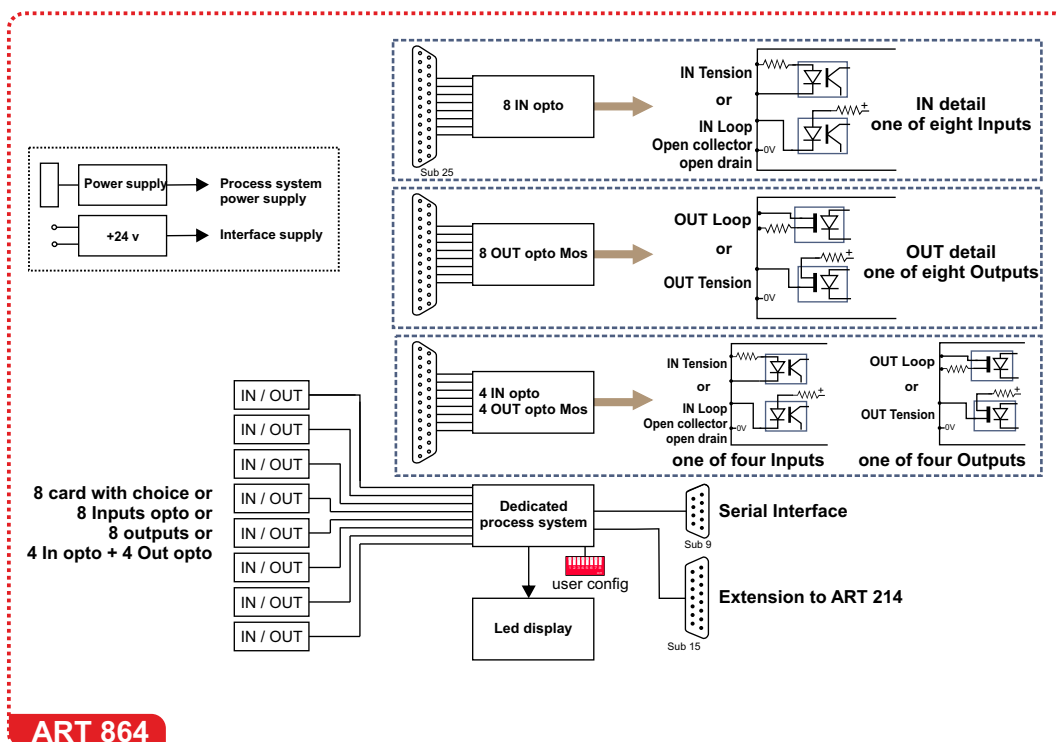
Power supply
Process system power supply
+24 v
Interface supply

Sub 25
8 IN opto
IN Tension
or
IN Loop
Open collector
open drain
0V
IN detail
one of eight Inputs

8 OUT opto Mos
OUT Loop
or
OUT Tension
0V
OUT detail
one of eight Outputs

4 IN opto
4 OUT opto Mos
IN Tension
or
IN Loop
Open collector
open drain
0V
one of four Inputs
OUT Loop
or
OUT Tension
0V
one of four Outputs

IN / OUT
IN / OUT
IN / OUT
IN / OUT
IN / OUT
IN / OUT
IN / OUT
IN / OUT

8 card with choice or
8 Inputs opto or
8 outputs or
4 In opto + 4 Out opto

Dedicated process system
user config
Led display
Serial Interface
Sub 9
Extension to ART 214
Sub 15

ART 864